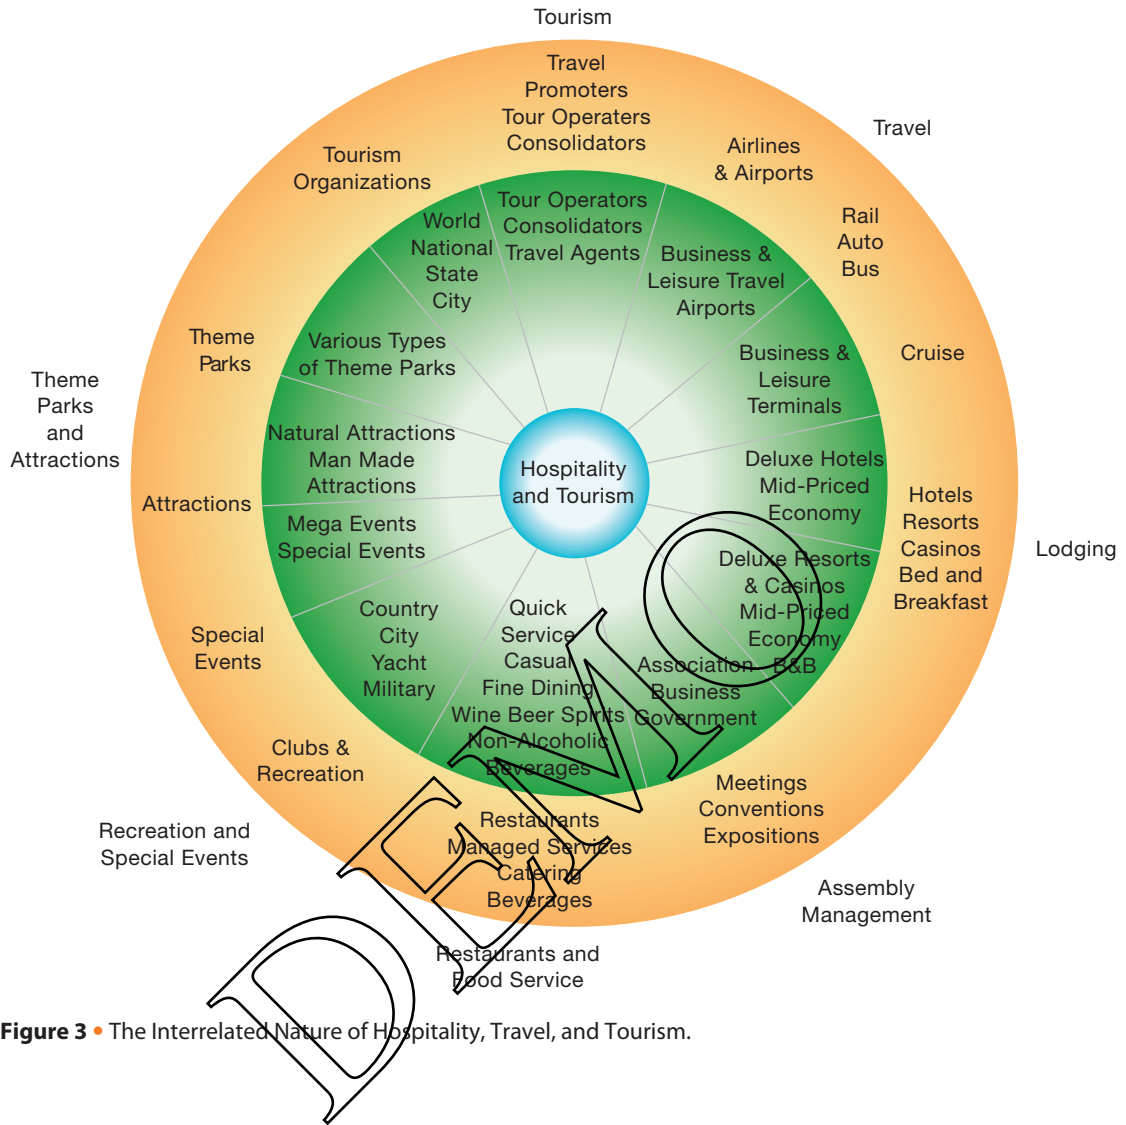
Tourism

Travel Promoters Tour Operaters Consolidators

Travel

Airlines & Airports

Tourism Organizations

Tour Operators Consolidators Travel Agents

World National State City

Business & Leisure Travel Airports

Rail Auto Bus

Theme Parks

Various Types of Theme Parks

Business & Leisure Terminals

Cruise

Theme Parks and Attractions

Natural Attractions Man Made Attractions

Hospitality and Tourism

Deluxe Hotels Mid-Priced Economy

Hotels Resorts Casinos Bed and Breakfast

Lodging

Attractions

Mega Events Special Events

Deluxe Resorts & Casinos Mid-Priced Economy B&B

Country City Yacht Military

Quick Service Casual Fine Dining Wine Beer Spirits Non-Alcoholic Beverages

Association Business Government

Special Events

Clubs & Recreation

Meetings Conventions Expositions

Recreation and Special Events

Restaurants Managed Services Catering Beverages

Assembly Management

Restaurants and Food Service

DEMO

Figure 3 • The Interrelated Nature of Hospitality, Travel, and Tourism.